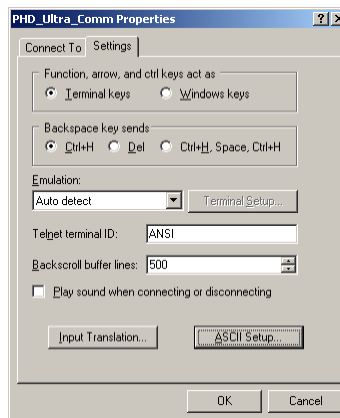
PHD_Ultra_Comm Properties

?

Connect To

Settings

Function, arrow, and ctrl keys act as

Terminal keys

Windows keys

Backspace key sends

Ctrl+H

Del

Ctrl+H, Space, Ctrl+H

Emulation:

Auto detect

Terminal Setup...

Telnet terminal ID:

ANSI

Backscroll buffer lines:

500

Play sound when connecting or disconnecting

Input Translation...

ASCII Setup...

OK

Cancel